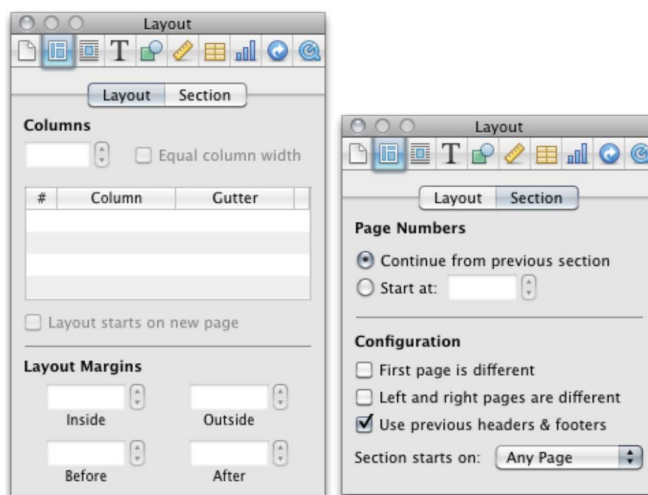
Layout

Layout | Section

Columns

Equal column width

| # | Column | Gutter |
|---|---|---|
| | | |
| | | |
| | | |
| | | |

Layout starts on new page

Layout Margins

Inside

Outside

Before

After

Layout

Layout | Section

Page Numbers

Continue from previous section

Start at:

Configuration

First page is different

Left and right pages are different

Use previous headers & footers

Section starts on: Any Page